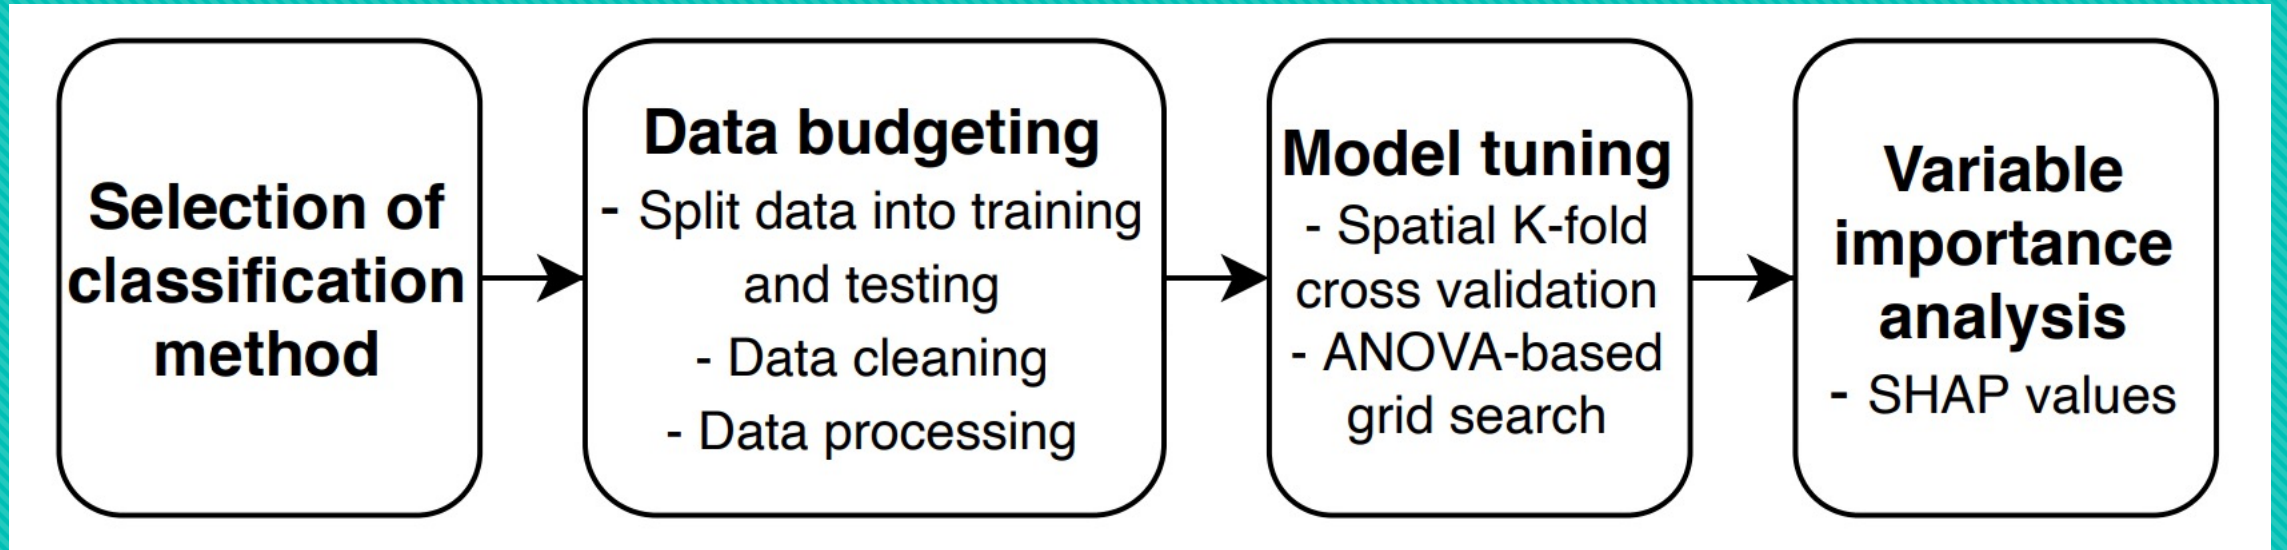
Selection of classification method

Data budgeting
- Split data into training and testing
- Data cleaning
- Data processing

Model tuning
- Spatial K-fold cross validation
- ANOVA-based grid search

Variable importance analysis
- SHAP values